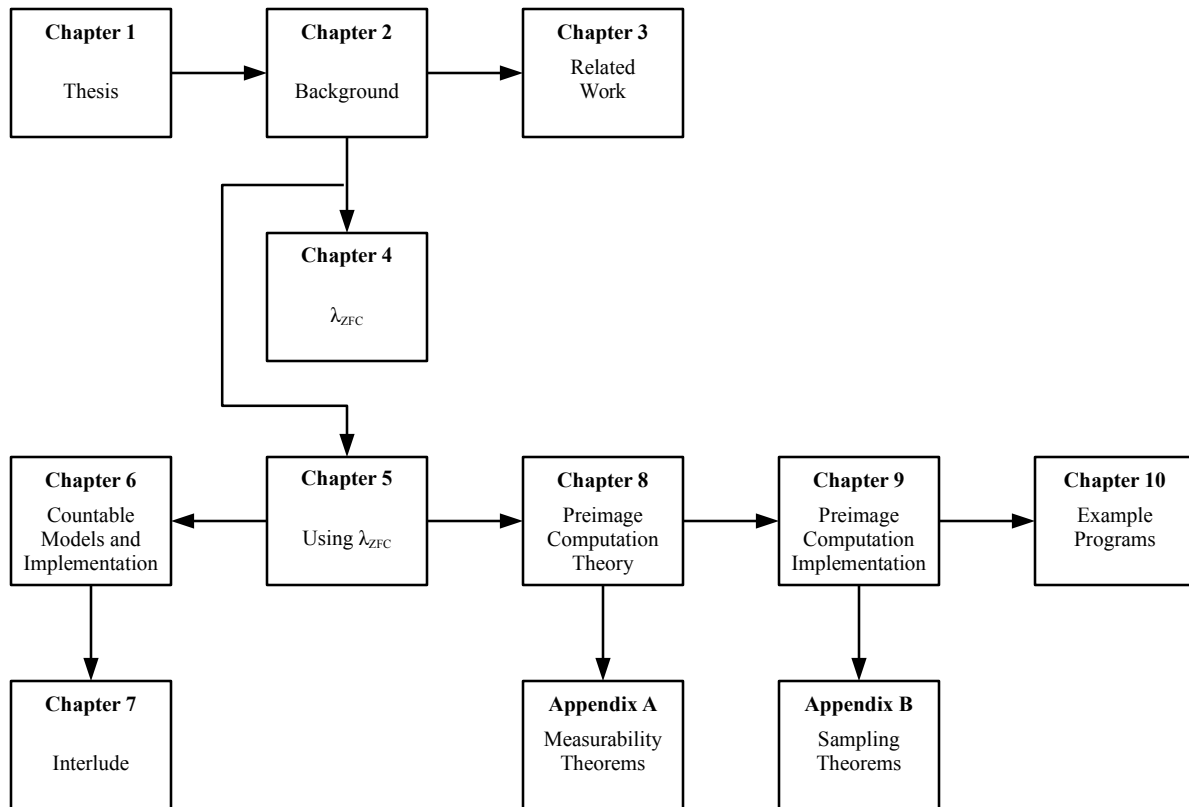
**Chapter 1**
Thesis

**Chapter 2**
Background

**Chapter 3**
Related Work

**Chapter 4**
$\lambda_{ZFC}$

**Chapter 6**
Countable Models and Implementation

**Chapter 5**
Using $\lambda_{ZFC}$

**Chapter 8**
Preimage Computation Theory

**Chapter 9**
Preimage Computation Implementation

**Chapter 10**
Example Programs

**Chapter 7**
Interlude

**Appendix A**
Measurability Theorems

**Appendix B**
Sampling Theorems